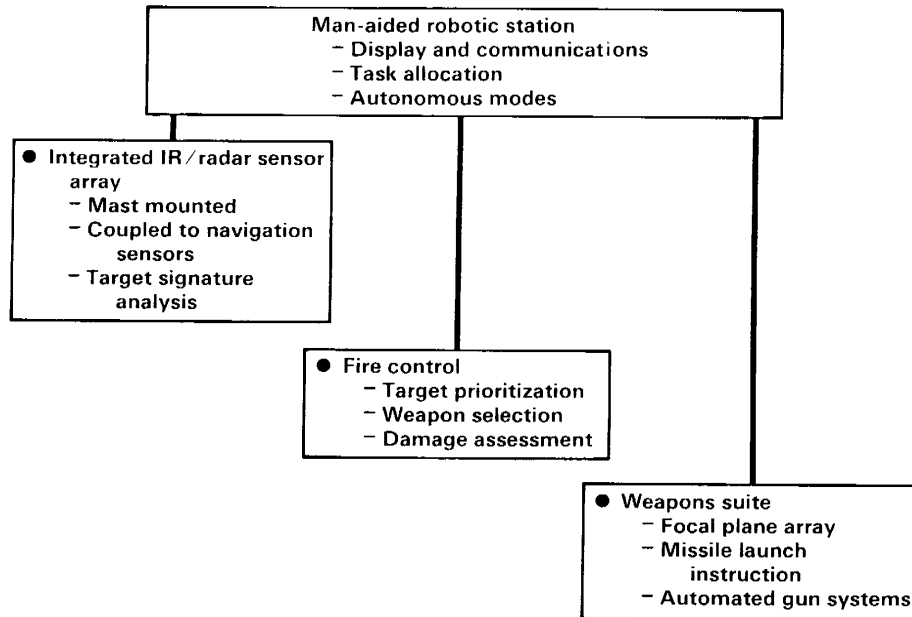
Man-aided robotic station
– Display and communications
– Task allocation
– Autonomous modes

● Integrated IR / radar sensor array
– Mast mounted
– Coupled to navigation sensors
– Target signature analysis

● Fire control
– Target prioritization
– Weapon selection
– Damage assessment

● Weapons suite
– Focal plane array
– Missile launch instruction
– Automated gun systems